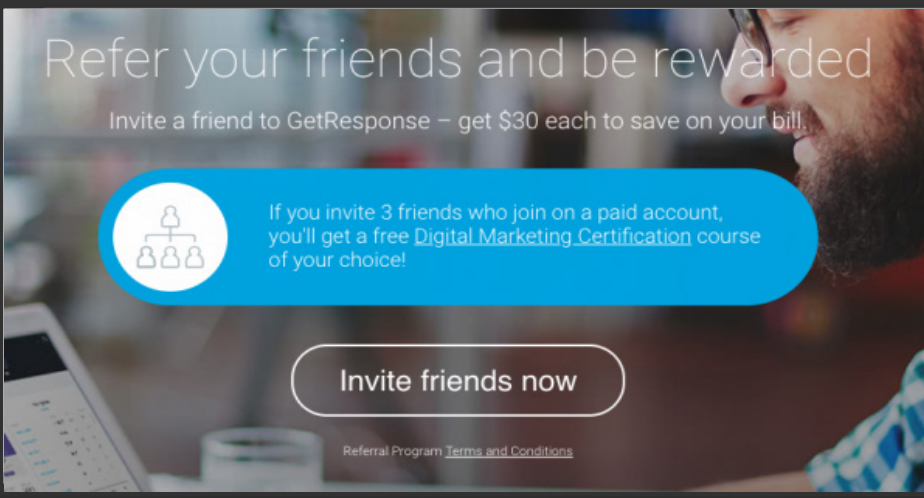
Refer your friends and be rewarded

Invite a friend to GetResponse – get $30 each to save on your bill.

If you invite 3 friends who join on a paid account, you'll get a free Digital Marketing Certification course of your choice!

Invite friends now

Referral Program Terms and Conditions